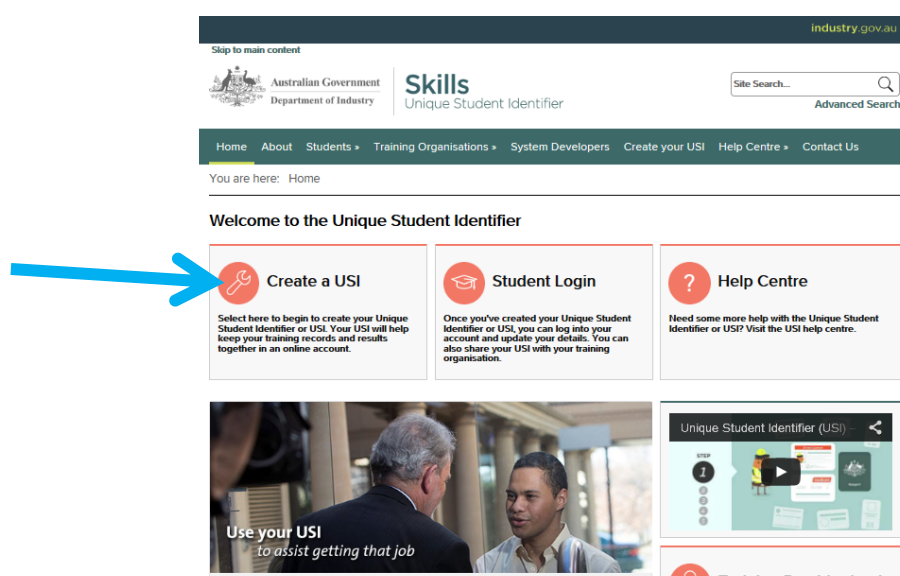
industry.gov.au

Skip to main content

Australian Government
Department of Industry

Skills
Unique Student Identifier

Site Search...
Advanced Search

Home About Students » Training Organisations » System Developers Create your USI Help Centre » Contact Us

You are here: Home

Welcome to the Unique Student Identifier

Create a USI

Select here to begin to create your Unique Student Identifier or USI. Your USI will help keep your training records and results together in an online account.

Student Login

Once you've created your Unique Student Identifier or USI, you can log into your account and update your details. You can also share your USI with your training organisation.

Help Centre

Need some more help with the Unique Student Identifier or USI? Visit the USI help centre.

Use your USI
to assist getting that job

Unique Student Identifier (USI)

STEP
1